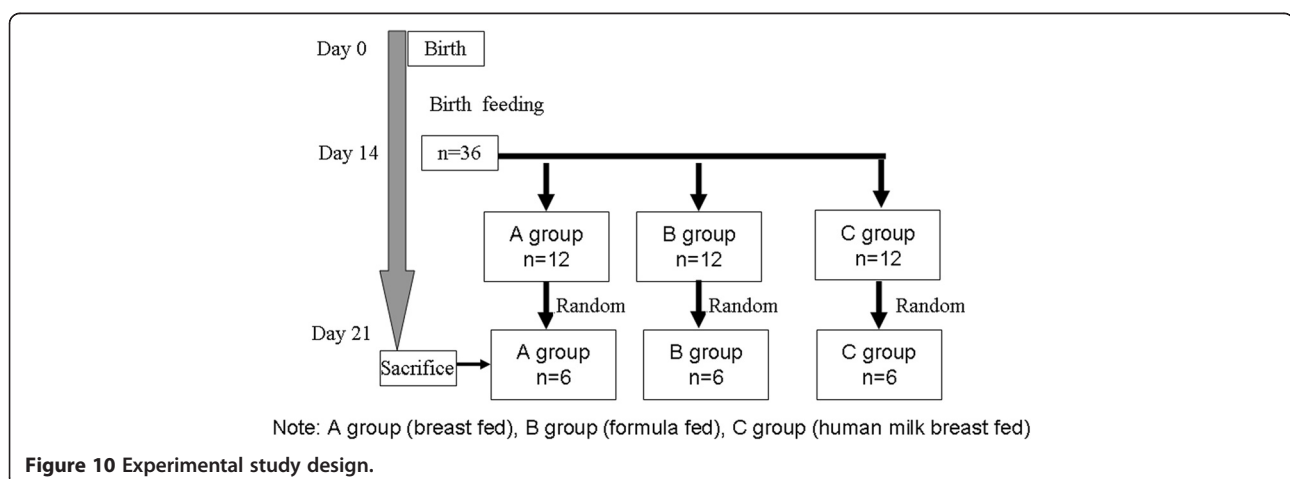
Day 0

Birth

Birth feeding

Day 14

n=36

A group
n=12

B group
n=12

C group
n=12

Random

Random

Random

Day 21

Sacrifice

A group
n=6

B group
n=6

C group
n=6

Note: A group (breast fed), B group (formula fed), C group (human milk breast fed)

Figure 10 Experimental study design.